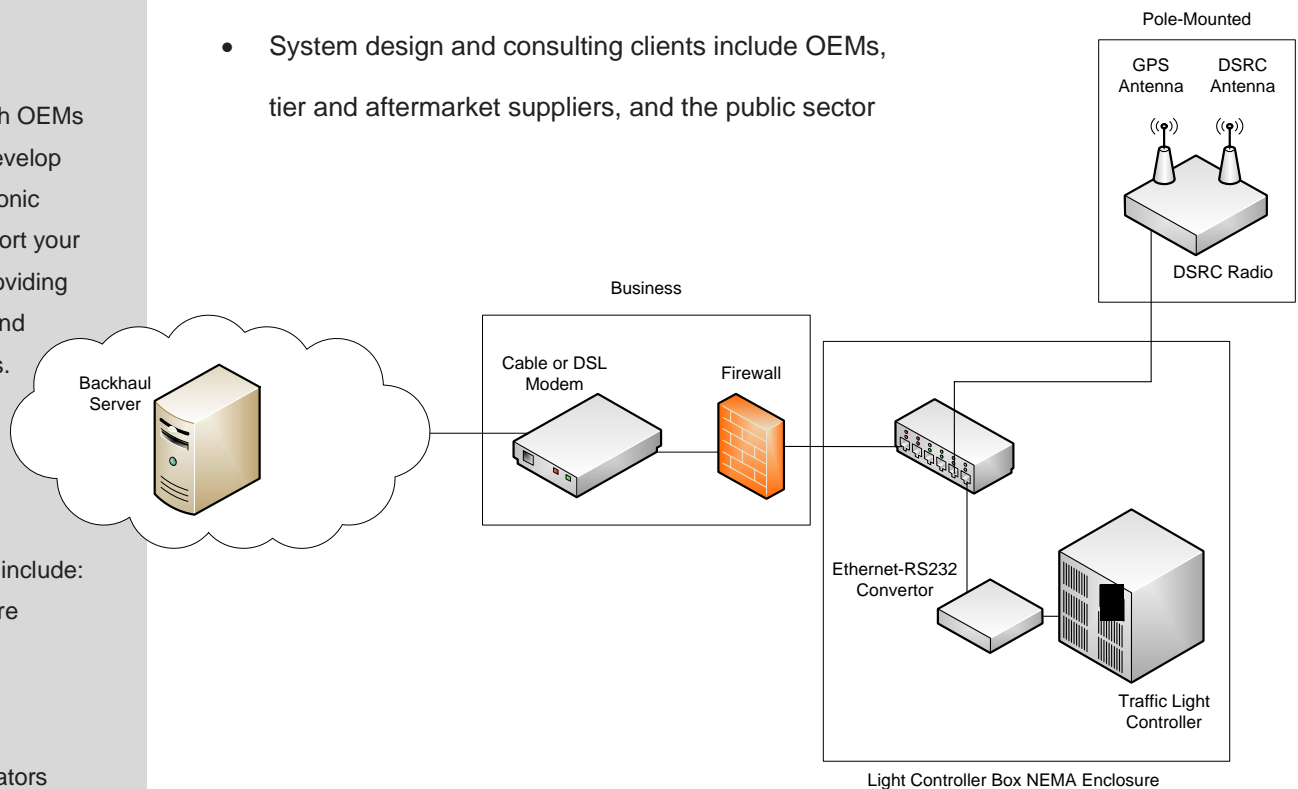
h OEMs
evelop
onic
ort your
oviding
nd
s.

include:
re

ators

• System design and consulting clients include OEMs, tier and aftermarket suppliers, and the public sector

Pole-Mounted

GPS Antenna

DSRC Antenna

DSRC Radio

Business

Cable or DSL Modem

Firewall

Backhaul Server

Ethernet-RS232 Convertor

Traffic Light Controller

Light Controller Box NEMA Enclosure